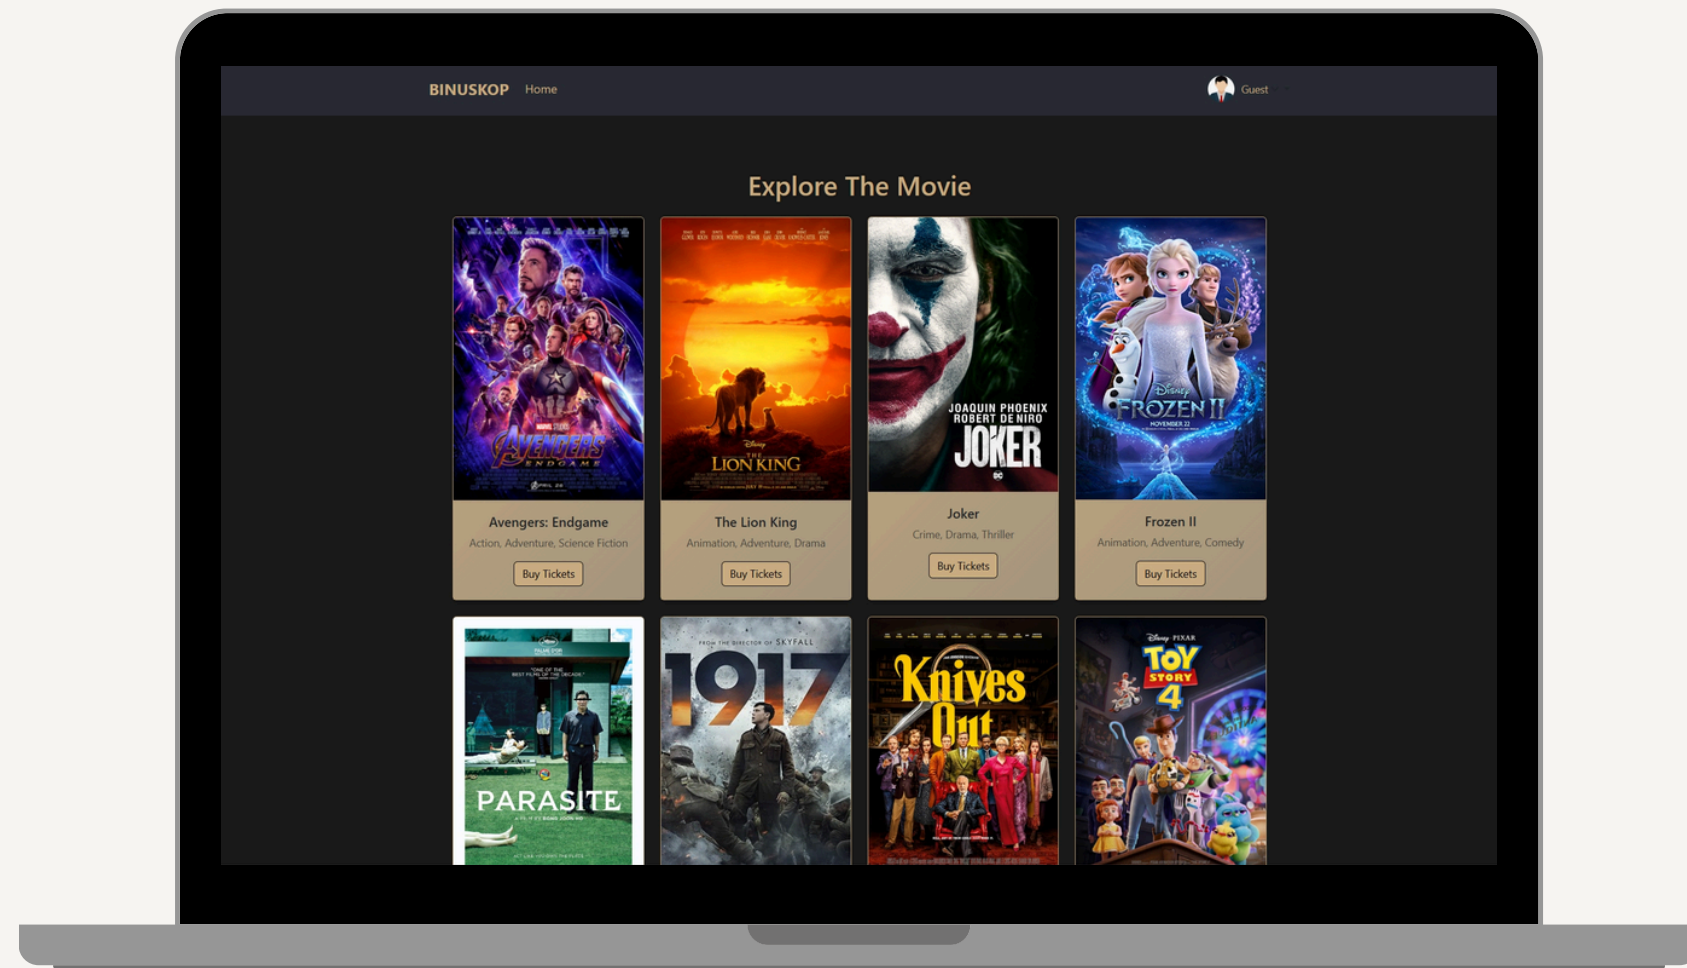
BINUSKOP Home

Guest

Explore The Movie

AVENGERS ENDGAME

Avengers: Endgame
Action, Adventure, Science Fiction
Buy Tickets

THE LION KING

The Lion King
Animation, Adventure, Drama
Buy Tickets

JOAQUIN PHOENIX ROBERT DE NIRO JOKER

Joker
Crime, Drama, Thriller
Buy Tickets

FROZEN II
NOVEMBER 22

Frozen II
Animation, Adventure, Comedy
Buy Tickets

PARASITE

FROM THE DIRECTOR OF SKYFALL
1917

Knives Out

Disney PIXAR TOY STORY 4